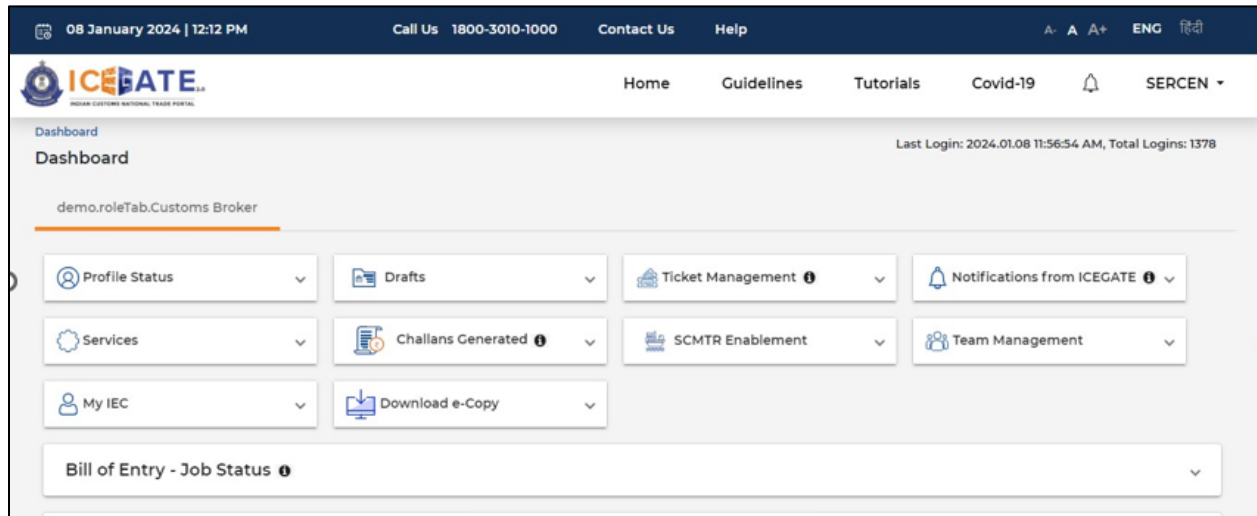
08 January 2024 | 12:12 PM Call Us 1800-3010-1000 Contact Us Help A- A A+ ENG हिंदी

ICEGATE 2.0
INDIAN CUSTOMS NATIONAL TRADE PORTAL

Home Guidelines Tutorials Covid-19 SERCEN

Dashboard
Dashboard

Last Login: 2024.01.08 11:56:54 AM, Total Logins: 1378

demo.roleTab.Customs Broker

Profile Status
Drafts
Ticket Management
Notifications from ICEGATE
Services
Challans Generated
SCMTR Enablement
Team Management
My IEC
Download e-Copy

Bill of Entry - Job Status